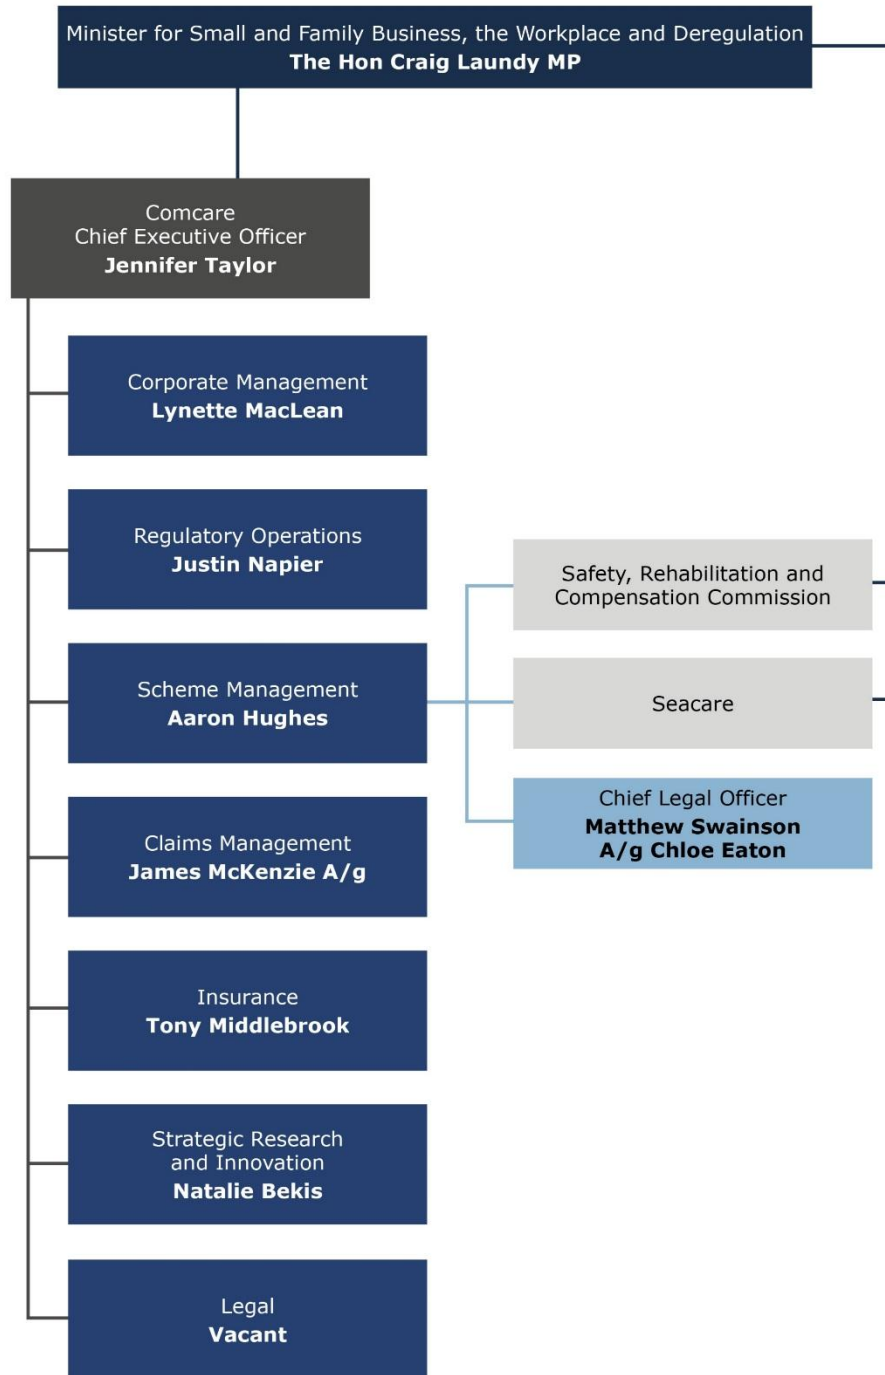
Minister for Small and Family Business, the Workplace and Deregulation
The Hon Craig Laundy MP

Comcare
Chief Executive Officer
Jennifer Taylor

Corporate Management
Lynette MacLean

Regulatory Operations
Justin Napier

Scheme Management
Aaron Hughes

Claims Management
James McKenzie A/g

Insurance
Tony Middlebrook

Strategic Research and Innovation
Natalie Bekis

Legal
Vacant

Safety, Rehabilitation and Compensation Commission

Seacare

Chief Legal Officer
Matthew Swainson
A/g Chloe Eaton